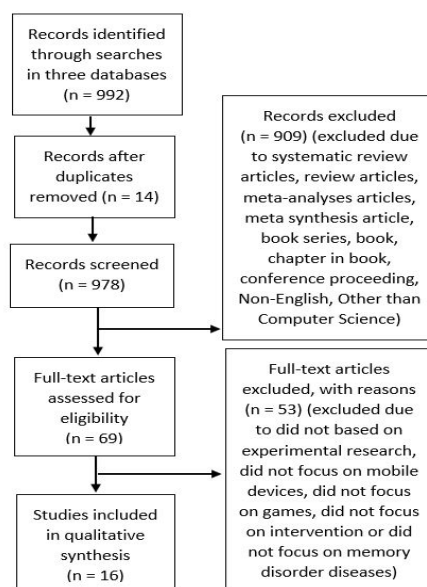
Records identified through searches in three databases (n = 992)

Records after duplicates removed (n = 14)

Records screened (n = 978)

Records excluded (n = 909) (excluded due to systematic review articles, review articles, meta-analyses articles, meta synthesis article, book series, book, chapter in book, conference proceeding, Non-English, Other than Computer Science)

Full-text articles assessed for eligibility (n = 69)

Full-text articles excluded, with reasons (n = 53) (excluded due to did not based on experimental research, did not focus on mobile devices, did not focus on games, did not focus on intervention or did not focus on memory disorder diseases)

Studies included in qualitative synthesis (n = 16)